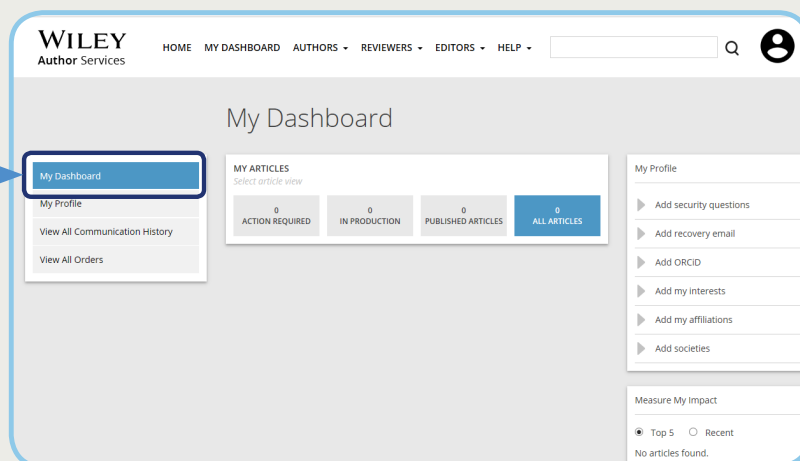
WILEY
Author Services

HOME MY DASHBOARD AUTHORS ▾ REVIEWERS ▾ EDITORS ▾ HELP ▾

My Dashboard

My Dashboard
My Profile
View All Communication History
View All Orders

MY ARTICLES
Select article view

| 0 ACTION REQUIRED | 0 IN PRODUCTION | 0 PUBLISHED ARTICLES | 0 ALL ARTICLES |
|---|---|---|---|

My Profile
Add security questions
Add recovery email
Add ORCiD
Add my interests
Add my affiliations
Add societies

Measure My Impact
Top 5 Recent
No articles found.